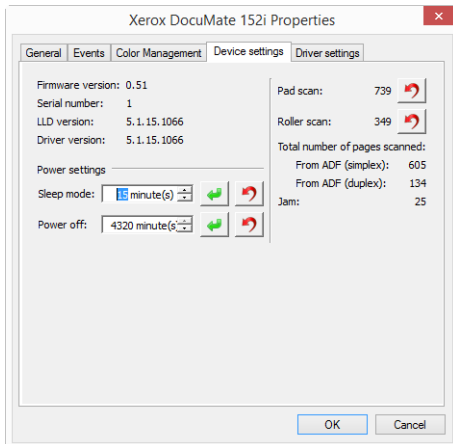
Xerox DocuMate 152i Properties

General | Events | Color Management | Device settings | Driver settings

Firmware version: 0.51
Serial number: 1
LLD version: 5.1.15.1066
Driver version: 5.1.15.1066

Power settings
Sleep mode: 15 minute(s)
Power off: 4320 minute(s)

Pad scan: 739
Roller scan: 349
Total number of pages scanned:
From ADF (simplex): 605
From ADF (duplex): 134
Jam: 25

OK Cancel